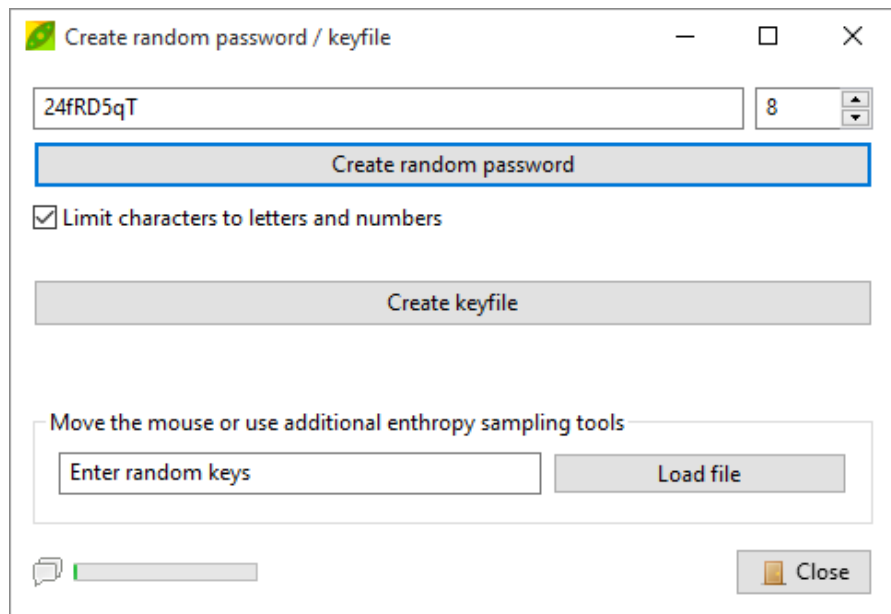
Create random password / keyfile

24fRD5qT

8

Create random password

Limit characters to letters and numbers

Create keyfile

Move the mouse or use additional enthropy sampling tools

Enter random keys

Load file

Close